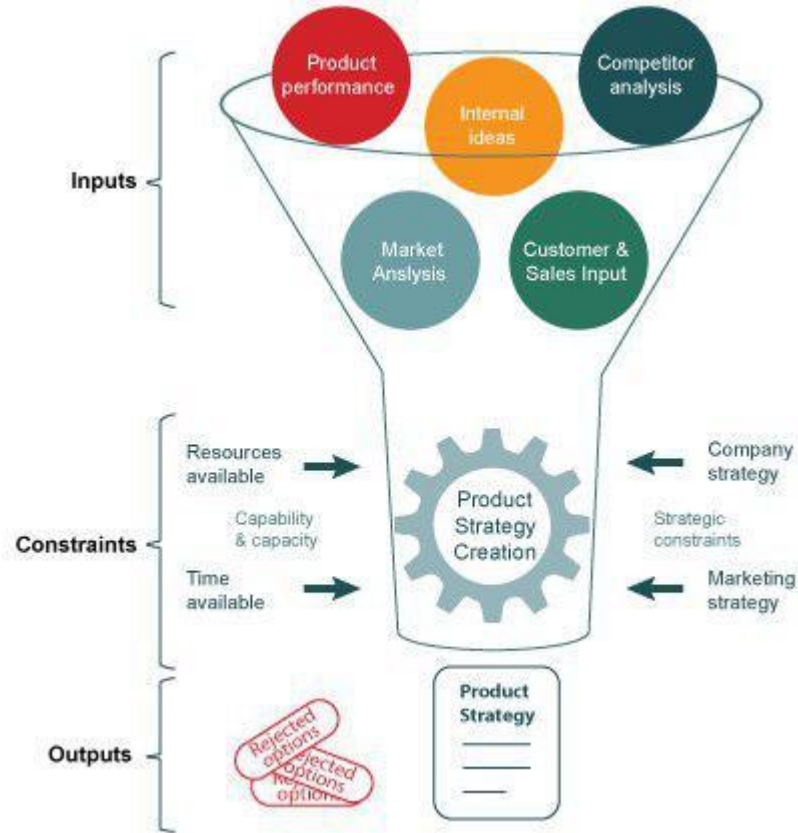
Product performance

Internal ideas

Competitor analysis

Inputs

Market Anslysis

Customer & Sales Input

Resources available

Company strategy

Capability & capacity

Product Strategy Creation

Strategic constraints

Constraints

Time available

Marketing strategy

Product Strategy

Outputs

Rejected options

Rejected options

Rejected options